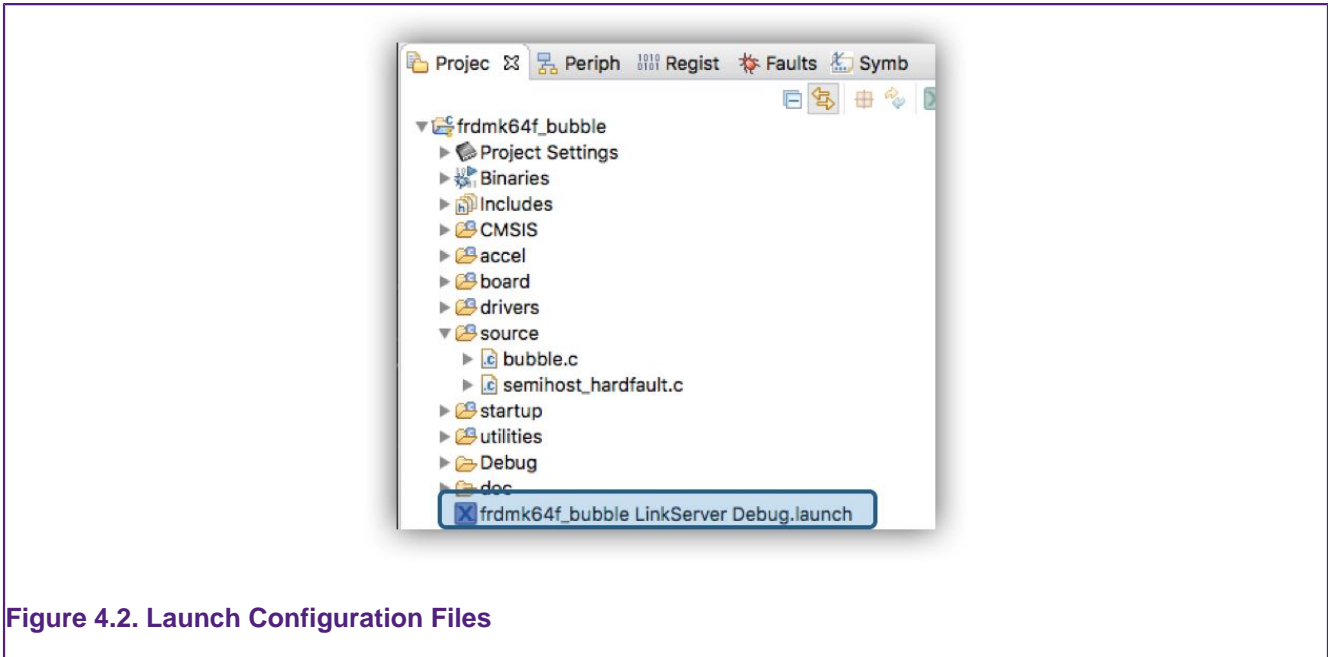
Projec ☒ Periph Regist Faults Symb

frdmk64f_bubble
Project Settings
Binaries
Includes
CMSIS
accel
board
drivers
source
bubble.c
semihost_hardfault.c
startup
utilities
Debug
doc
frdmk64f_bubble LinkServer Debug.launch

Figure 4.2. Launch Configuration Files